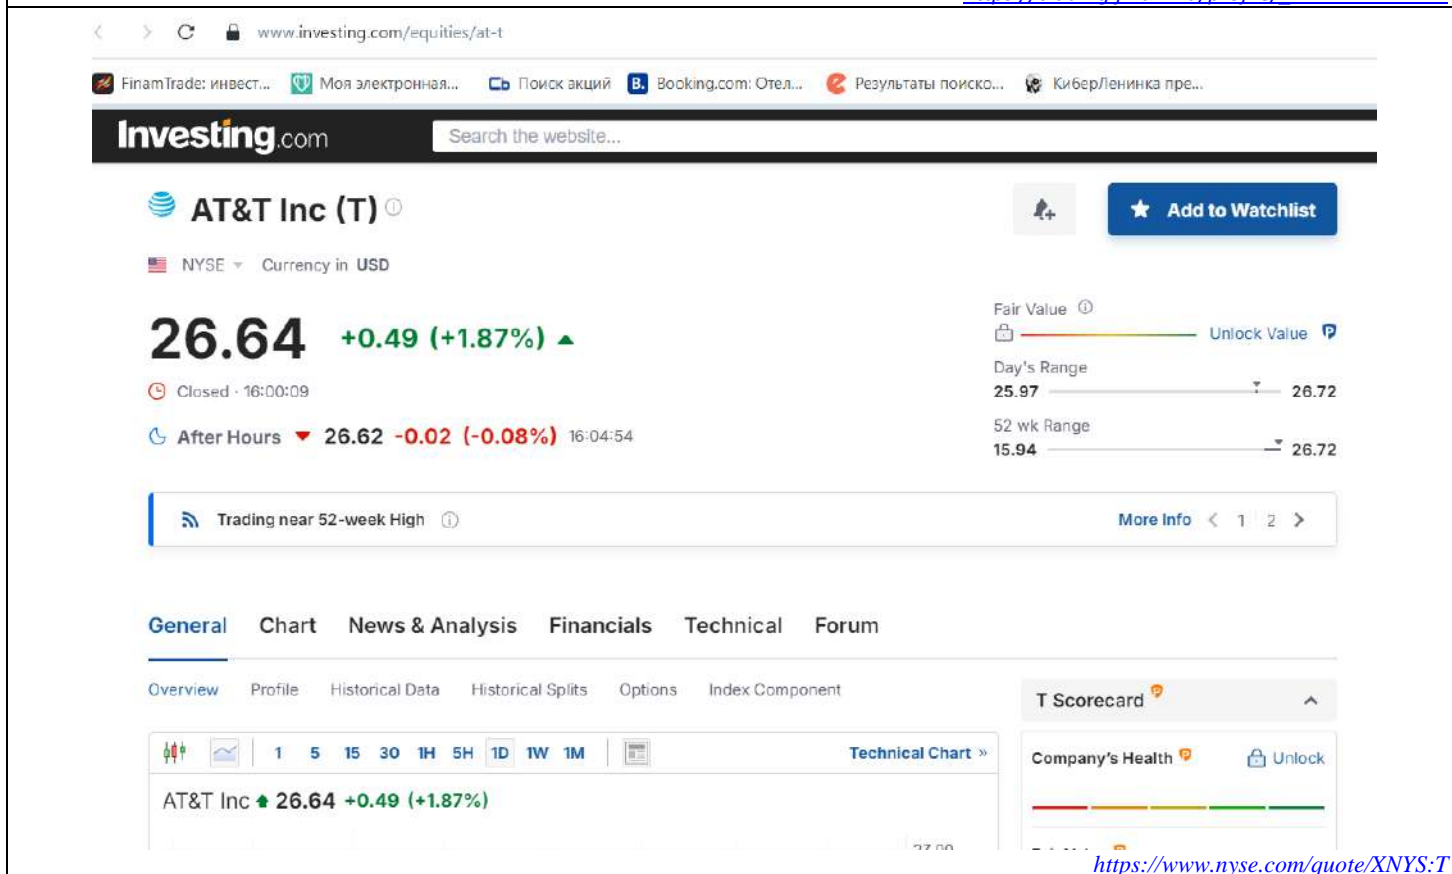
www.investing.com/equities/at-t

FinamTrade: инвест... Моя электронная... Поиск акций Booking.com: Отел... Результаты поиско... КиберЛенинка пре...

Investing.com Search the website...

AT&T Inc (T)

Add to Watchlist

NYSE Currency in USD

26.64 +0.49 (+1.87%)

Closed · 16:00:09

After Hours 26.62 -0.02 (-0.08%) 16:04:54

Fair Value

Unlock Value

Day's Range

25.97 26.72

52 wk Range

15.94 26.72

Trading near 52-week High

More Info 1 2

General Chart News & Analysis Financials Technical Forum

Overview Profile Historical Data Historical Splits Options Index Component

1 5 15 30 1H 5H 1D 1W 1M Technical Chart »

AT&T Inc 26.64 +0.49 (+1.87%)

T Scorecard

Company's Health Unlock

https://www.nyse.com/quote/XNYS:T